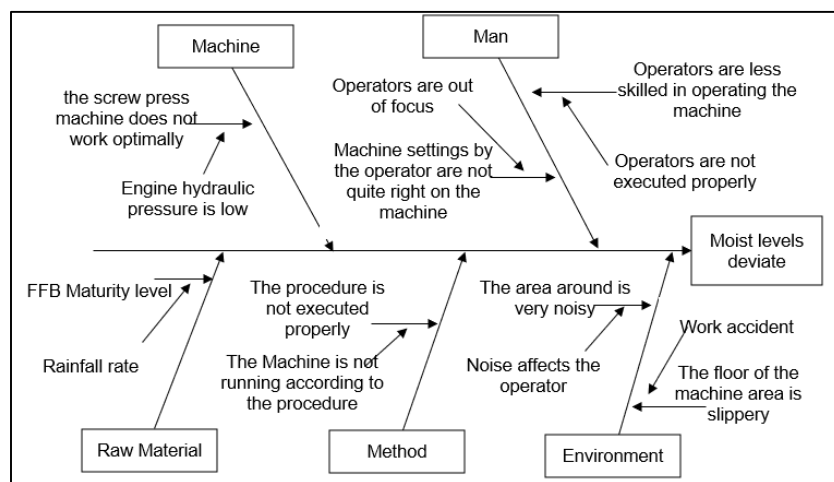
Machine

Man

the screw press machine does not work optimally

Engine hydraulic pressure is low

Operators are out of focus

Machine settings by the operator are not quite right on the machine

Operators are less skilled in operating the machine

Operators are not executed properly

Moist levels deviate

FFB Maturity level

Rainfall rate

The procedure is not executed properly

The Machine is not running according to the procedure

The area around is very noisy

Noise affects the operator

Work accident

The floor of the machine area is slippery

Raw Material

Method

Environment